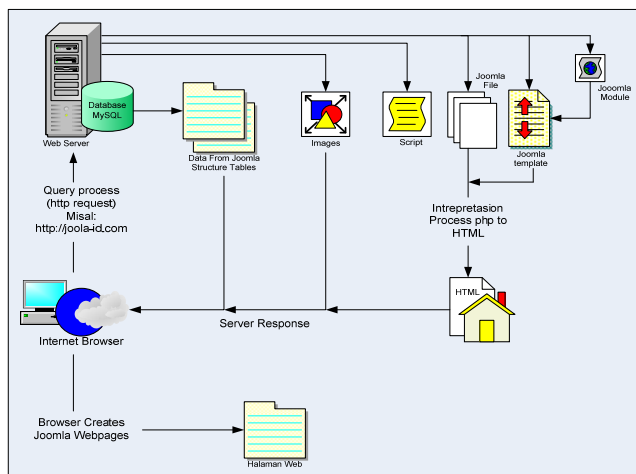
Database MySQL

Web Server

Data From Joomla Structure Tables

Images

Script

Joomla File

Joomla template

Jooomla Module

Query process (http request) Misal: http://joola-id.com

Intrepretasion Process php to HTML

HTML

Internet Browser

Server Response

Browser Creates Joomla Webpages

Halaman Web